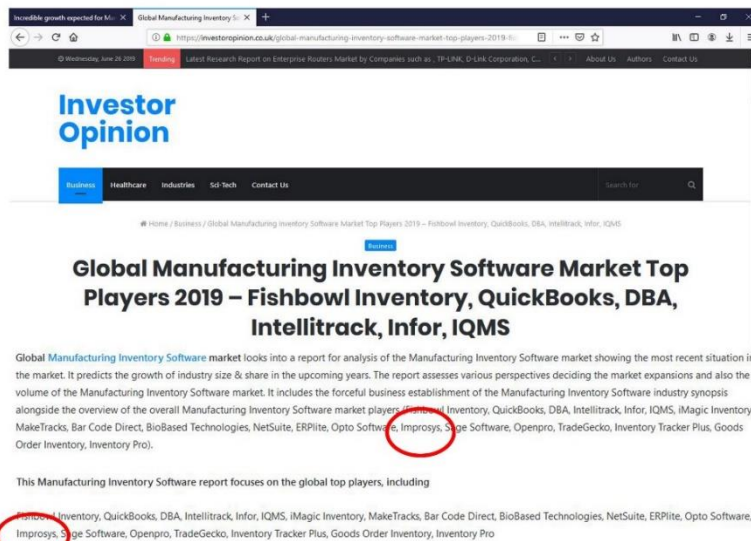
Incredible growth expected for Ma X | Global Manufacturing Inventory So X | +

https://investoropinion.co.uk/global-manufacturing-inventory-software-market-top-players-2019-fi

Wednesday, June 26 2019 | Trending | Latest Research Report on Enterprise Routers Market by Companies such as , TP-LINK, D-Link Corporation, C... | About Us | Authors | Contact Us

Investor Opinion

Business | Healthcare | Industries | Sci-Tech | Contact Us | Search for

Home / Business / Global Manufacturing Inventory Software Market Top Players 2019 – Fishbowl Inventory, QuickBooks, DBA, Intellitrack, Infor, IQMS

Business

Global Manufacturing Inventory Software Market Top Players 2019 – Fishbowl Inventory, QuickBooks, DBA, Intellitrack, Infor, IQMS

Global Manufacturing Inventory Software market looks into a report for analysis of the Manufacturing Inventory Software market showing the most recent situation in the market. It predicts the growth of industry size & share in the upcoming years. The report assesses various perspectives deciding the market expansions and also the volume of the Manufacturing Inventory Software market. It includes the forceful business establishment of the Manufacturing Inventory Software industry synopsis alongside the overview of the overall Manufacturing Inventory Software market players (Fishbowl Inventory, QuickBooks, DBA, Intellitrack, Infor, IQMS, iMagic Inventory, MakeTracks, Bar Code Direct, BioBased Technologies, NetSuite, ERPlite, Opto Software, Improsys, Sage Software, Openpro, TradeGecko, Inventory Tracker Plus, Goods Order Inventory, Inventory Pro).

This Manufacturing Inventory Software report focuses on the global top players, including

Fishbowl Inventory, QuickBooks, DBA, Intellitrack, Infor, IQMS, iMagic Inventory, MakeTracks, Bar Code Direct, BioBased Technologies, NetSuite, ERPlite, Opto Software, Improsys, Sage Software, Openpro, TradeGecko, Inventory Tracker Plus, Goods Order Inventory, Inventory Pro